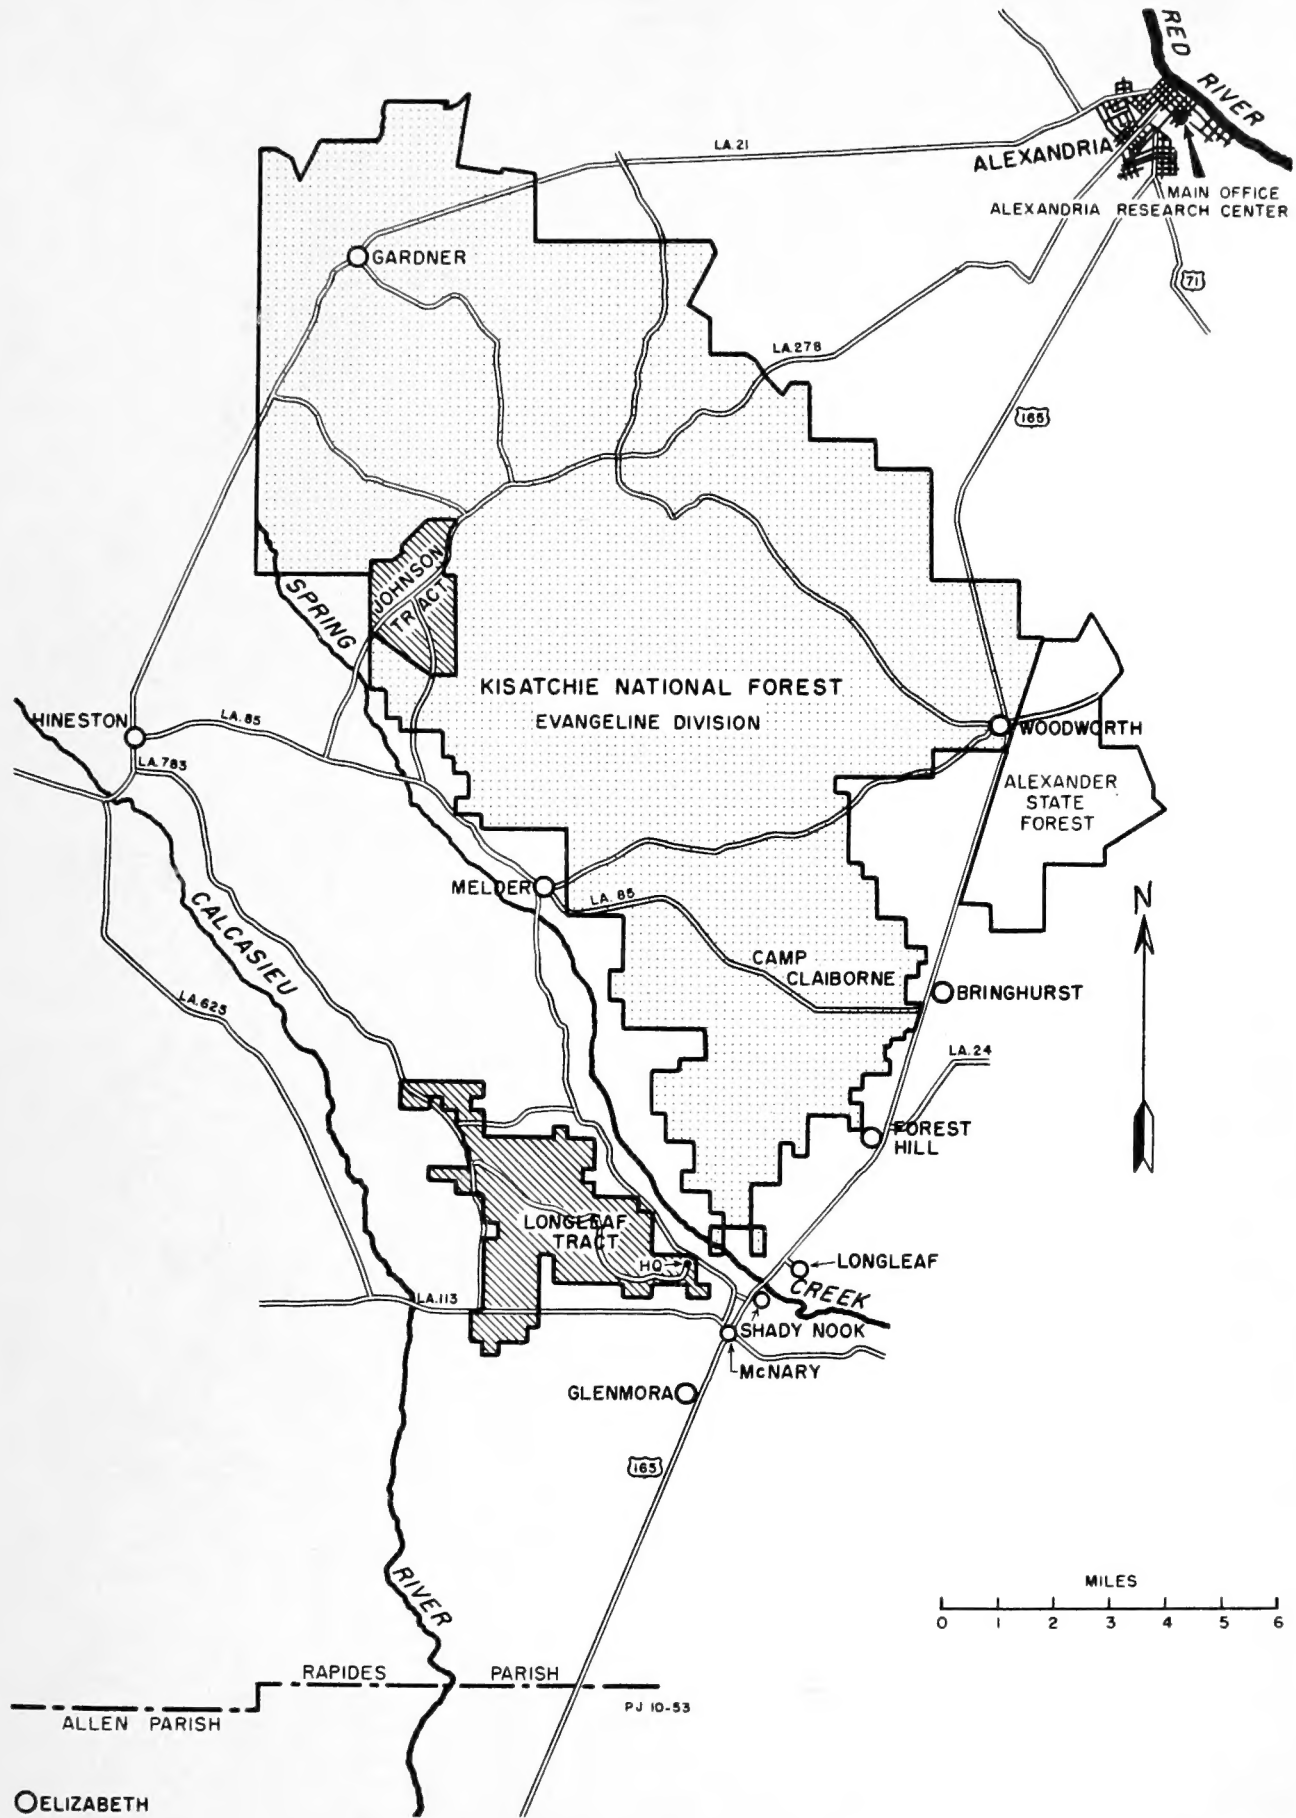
RED RIVER
LA. 21
ALEXANDRIA
MAIN OFFICE
ALEXANDRIA RESEARCH CENTER
71
GARDNER
LA. 278
165
JOHNSON TRACT
SPRING
KISATCHIE NATIONAL FOREST
EVANGELINE DIVISION
HINESTON
LA. 85
LA. 783
WOODWORTH
ALEXANDER STATE FOREST
MELDER
LA. 85
CALCASIEU
N
CAMP CLAIBORNE
BRINGHURST
LA. 625
LA. 24
FOREST HILL
LONGLEAF TRACT
HQ
LONGLEAF
CREEK
LA. 113
SHADY NOOK
McNARY
GLENMORA
165
MILES
0 1 2 3 4 5 6
RIVER
RAPIDES PARISH
PJ 10-53
ALLEN PARISH
ELIZABETH